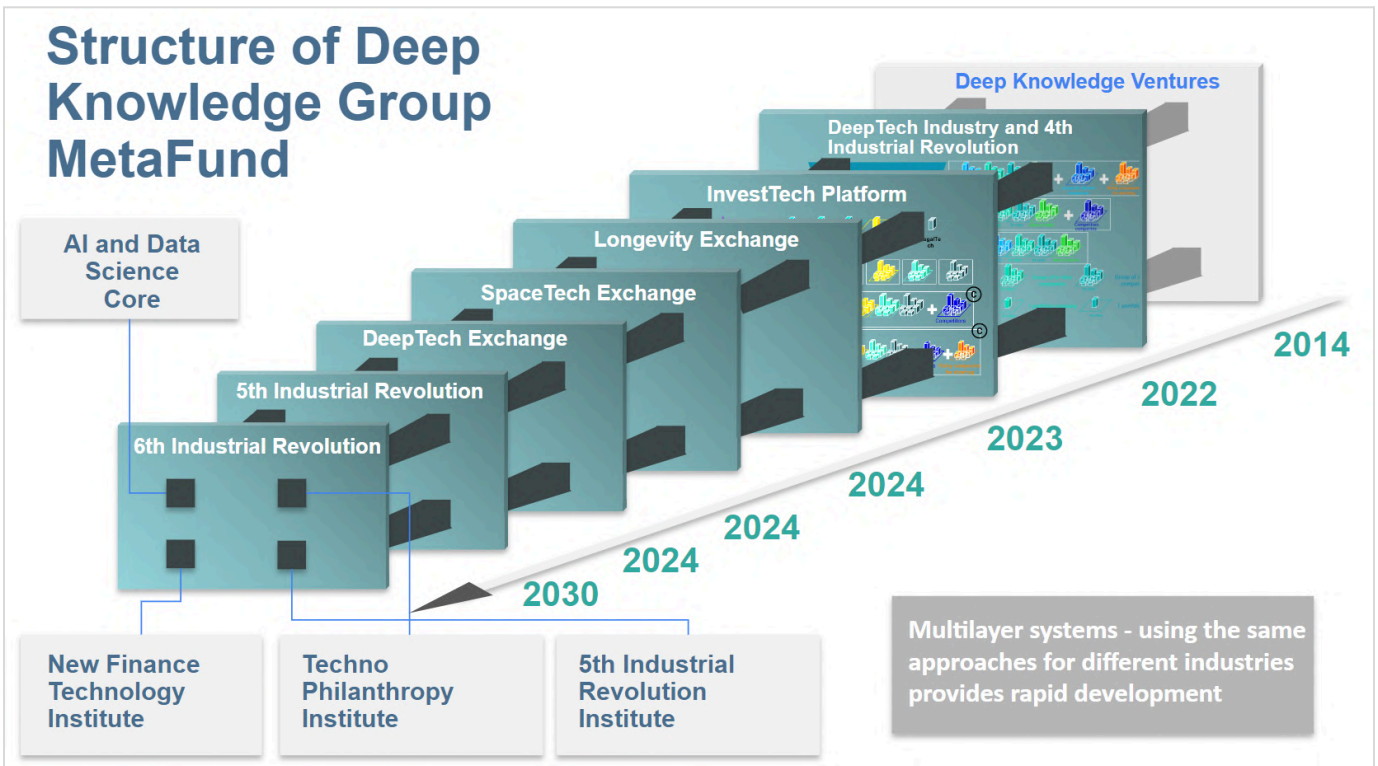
Structure of Deep Knowledge Group MetaFund

AI and Data Science Core

Deep Knowledge Ventures

DeepTech Industry and 4th Industrial Revolution

InvestTech Platform

Longevity Exchange

SpaceTech Exchange

DeepTech Exchange

5th Industrial Revolution

6th Industrial Revolution

2014

2022

2023

2024

2024

2024

2030

New Finance Technology Institute

Techno Philanthropy Institute

5th Industrial Revolution Institute

Multilayer systems - using the same approaches for different industries provides rapid development